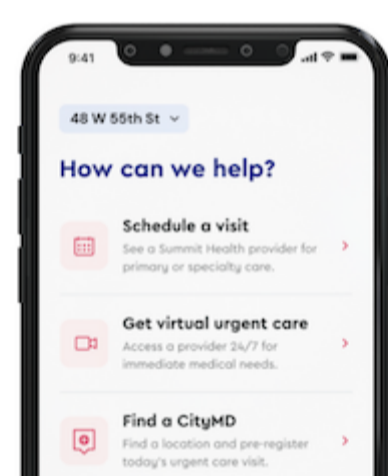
9:41

48 W 55th St

How can we help?

Schedule a visit
See a Summit Health provider for primary or specialty care.

Get virtual urgent care
Access a provider 24/7 for immediate medical needs.

Find a CityMD
Find a location and pre-register today's urgent care visit.